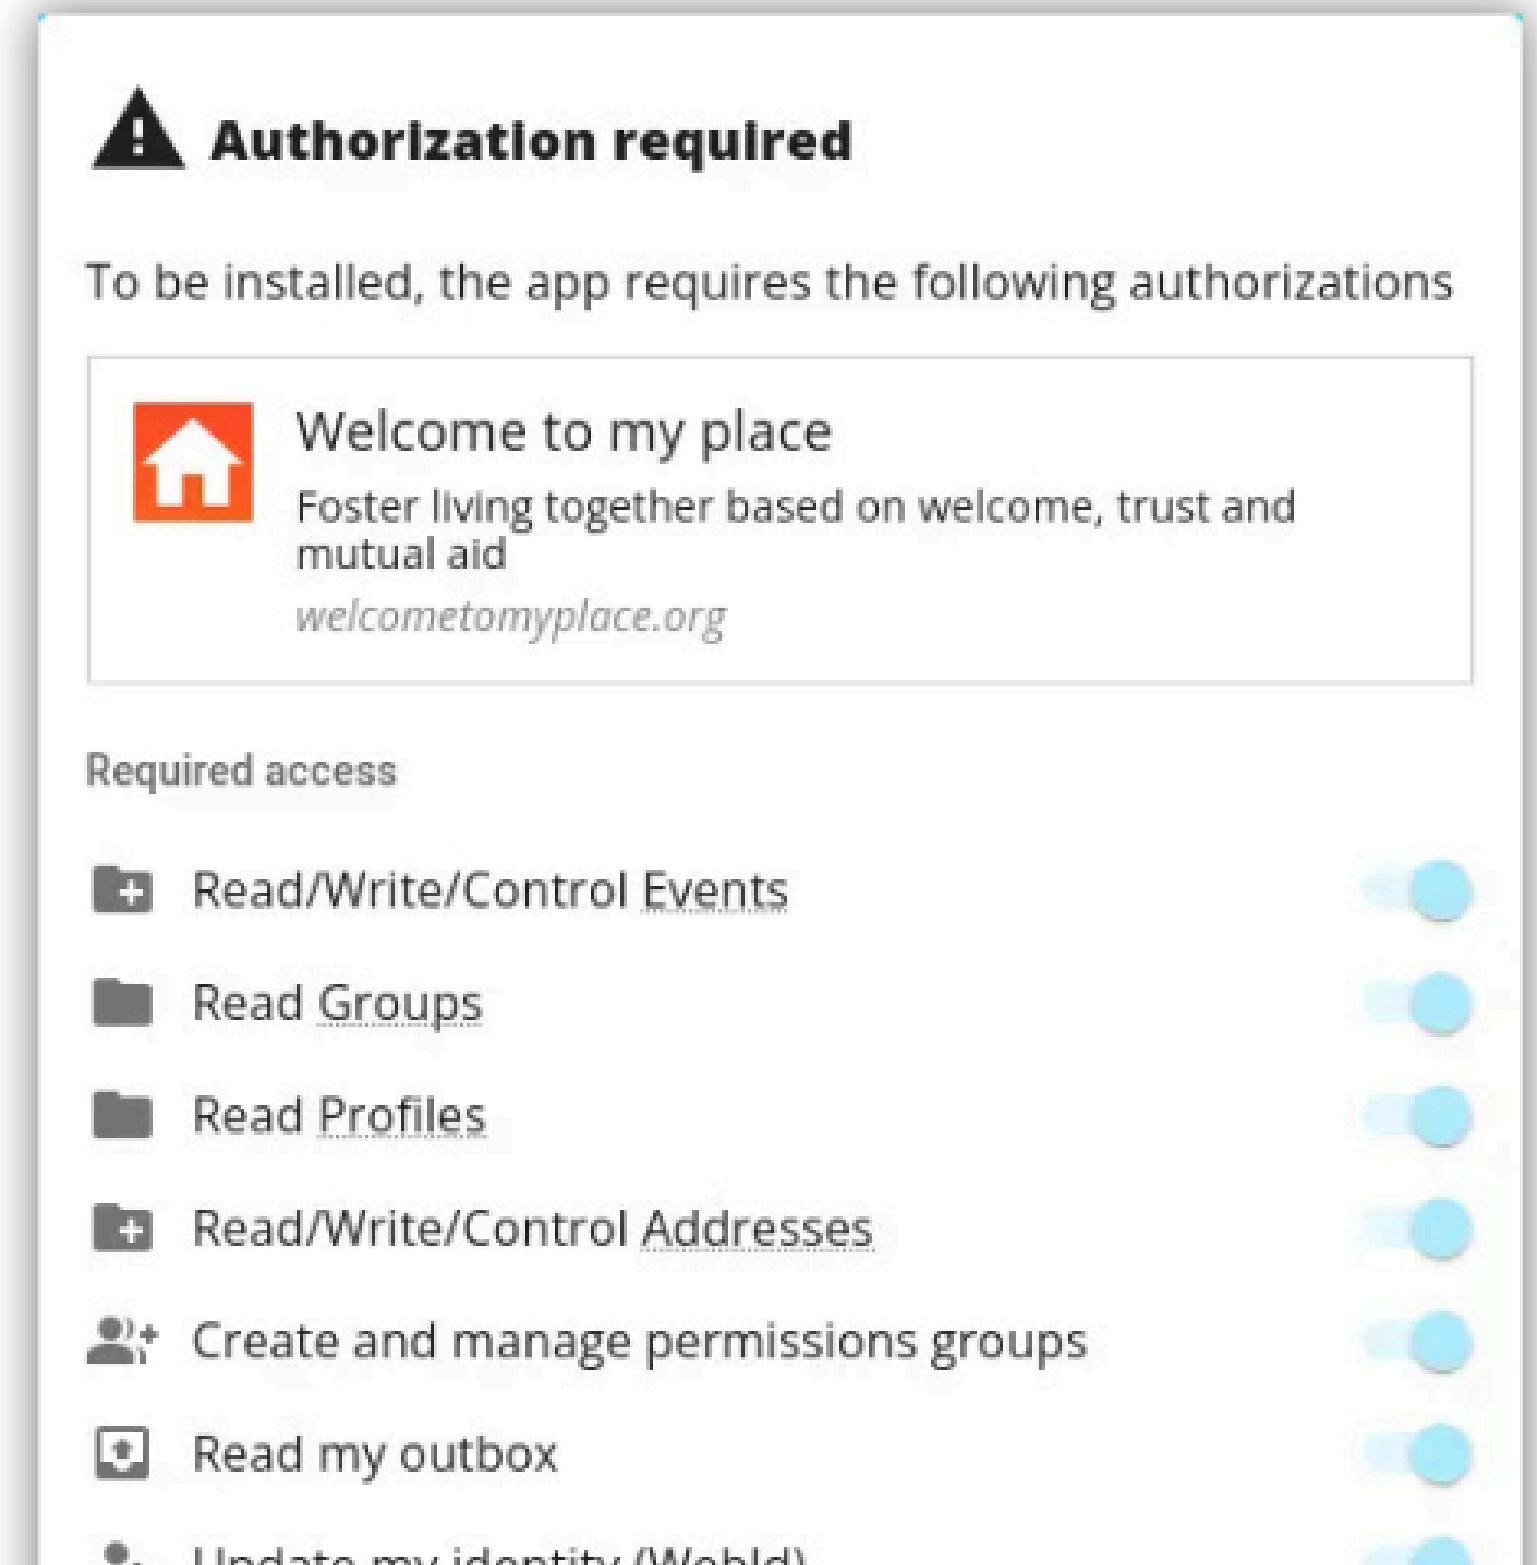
Authorization required

To be installed, the app requires the following authorizations

Welcome to my place

Foster living together based on welcome, trust and mutual aid

welcometomyplace.org

Required access

Read/Write/Control Events

Read Groups

Read Profiles

Read/Write/Control Addresses

Create and manage permissions groups

Read my outbox

Update my identity (WebId)